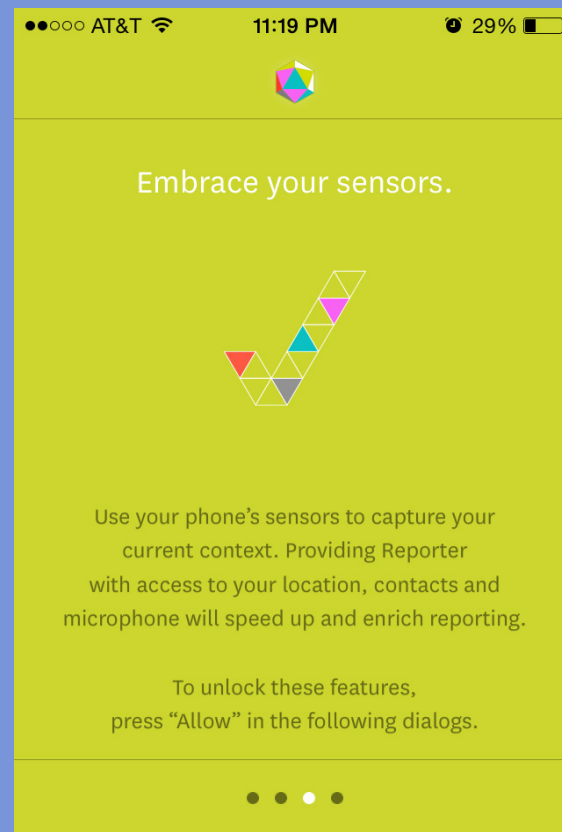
●●○○○ AT&T 11:19 PM 29%

Embrace your sensors.

Use your phone's sensors to capture your current context. Providing Reporter with access to your location, contacts and microphone will speed up and enrich reporting.

To unlock these features, press "Allow" in the following dialogs.